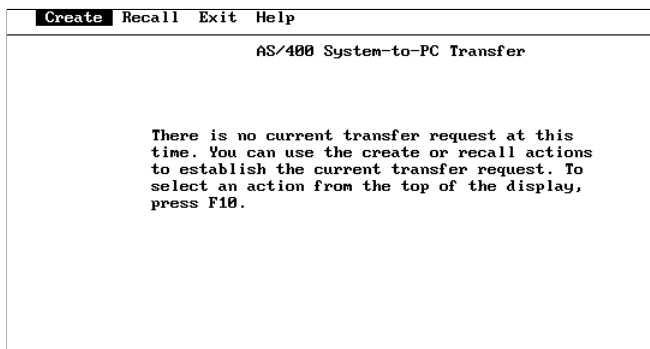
Create Recall Exit Help

AS/400 System-to-PC Transfer

There is no current transfer request at this time. You can use the create or recall actions to establish the current transfer request. To select an action from the top of the display, press F10.